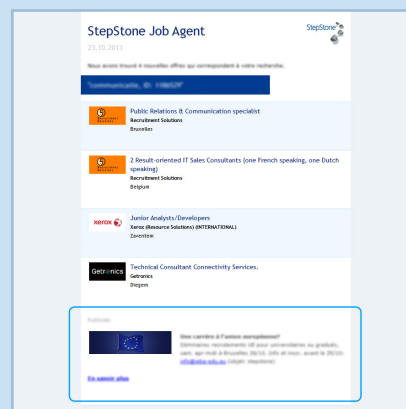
StepStone Job Agent

StepStone

23.10.2013

Nous avons trouvé 4 nouvelles offres qui correspondent à votre recherche.

"communicatie, ID: 1188529"

Public Relations & Communication specialist
Recruitment Solutions
Bruxelles

2 Result-oriented IT Sales Consultants (one French speaking, one Dutch speaking)
Recruitment Solutions
Belgium

xerox

Junior Analysts/Developers
Xerox (Resource Solutions) (INTERNATIONAL)
Zaventem

Getronics

Technical Consultant Connectivity Services.
Getronics
Diegem

Publicité

Une carrière à l'union européenne?
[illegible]
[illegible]
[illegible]

En savoir plus